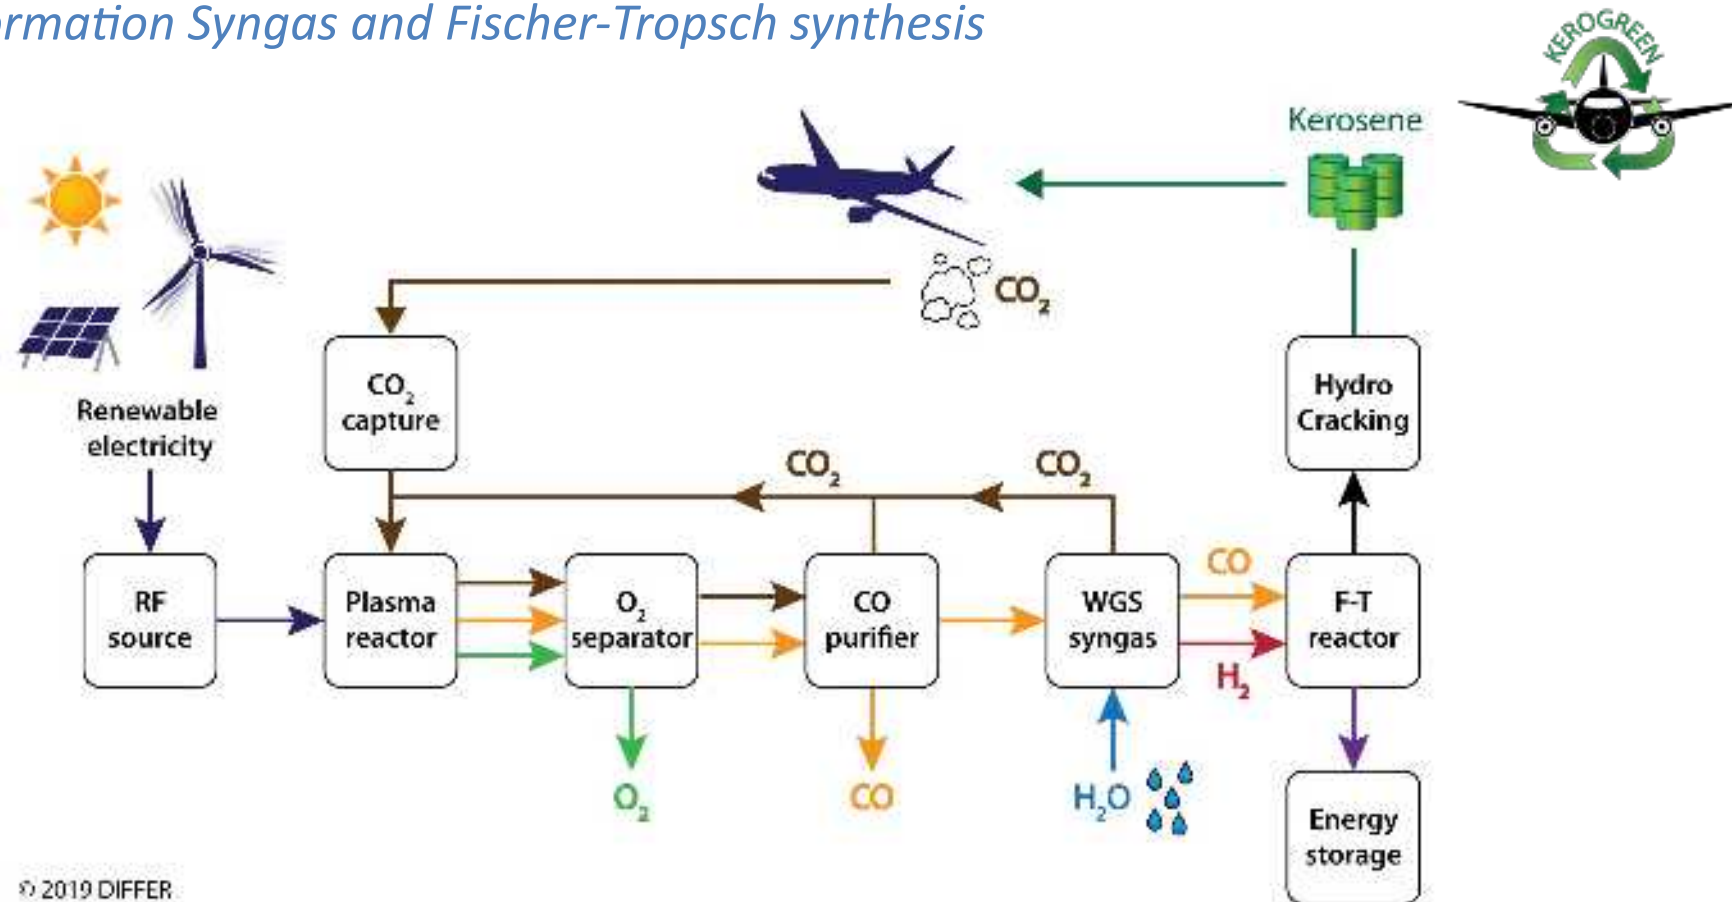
rmation Syngas and Fischer-Tropsch synthesis

KEROGREEN

Kerosene

$CO_2$

$CO_2$ capture

Renewable electricity

Hydro Cracking

$CO_2$

$CO_2$

RF source

Plasma reactor

$O_2$ separator

CO purifier

WGS syngas

CO

F-T reactor

$H_2$

$O_2$

CO

$H_2O$

Energy storage

© 2019 DIFFER